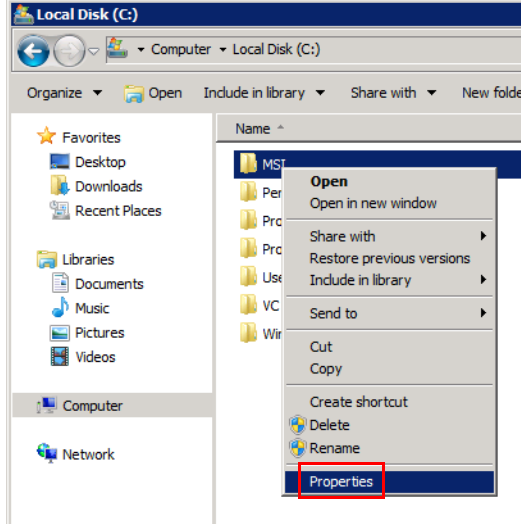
Local Disk (C:)

Computer ▸ Local Disk (C:)

Organize ▾ Open Include in library ▾ Share with ▾ New folde

Favorites
Desktop
Downloads
Recent Places

Libraries
Documents
Music
Pictures
Videos

Computer

Network

Name

MSI
Per
Pro
Pro
Use
VC
Win

Open
Open in new window
Share with
Restore previous versions
Include in library
Send to
Cut
Copy
Create shortcut
Delete
Rename
Properties